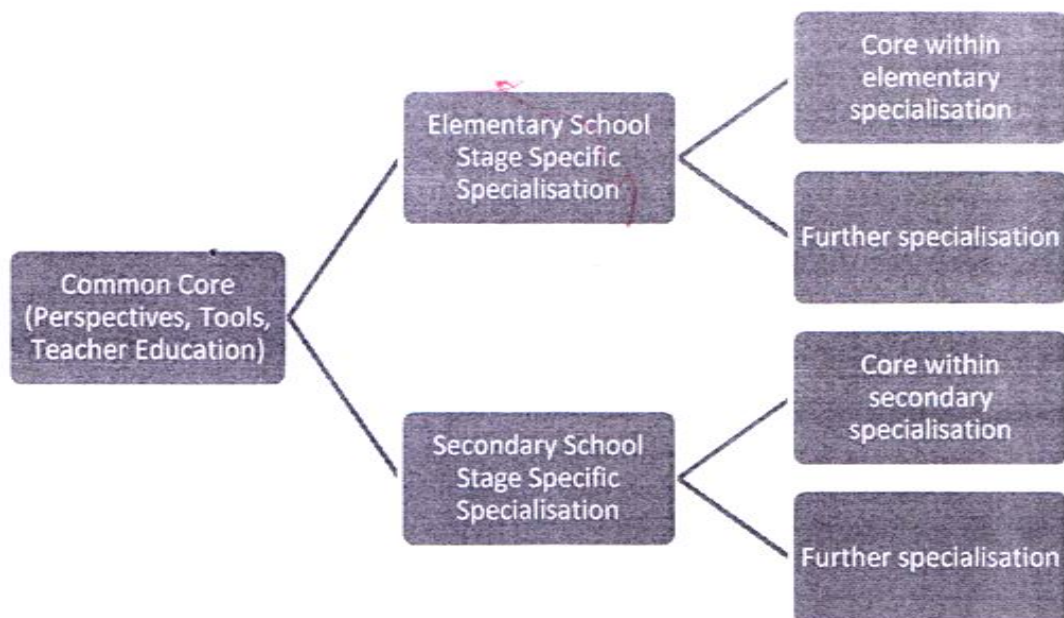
Common Core (Perspectives, Tools, Teacher Education)

Elementary School Stage Specific Specialisation

Core within elementary specialisation

Further specialisation

Secondary School Stage Specific Specialisation

Core within secondary specialisation

Further specialisation